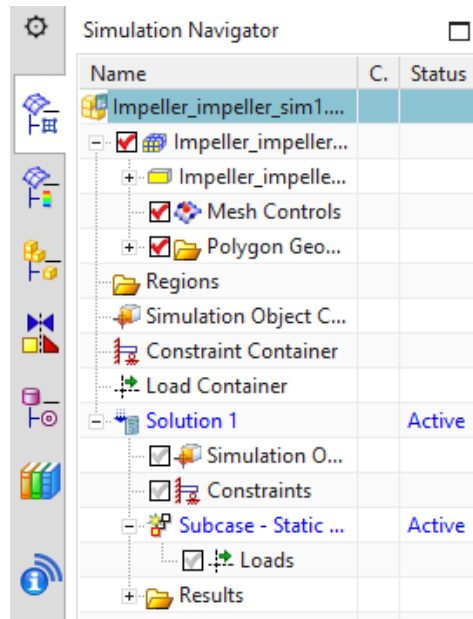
Simulation Navigator

| Name | C. | Status |
|---|---|---|
| Impeller_impeller_sim1.... | | |
| Impeller_impeller... | | |
| Impeller_impelle... | | |
| Mesh Controls | | |
| Polygon Geo... | | |
| Regions | | |
| Simulation Object C... | | |
| Constraint Container | | |
| Load Container | | |
| Solution 1 | | Active |
| Simulation O... | | |
| Constraints | | |
| Subcase - Static ... | | Active |
| Loads | | |
| Results | | |